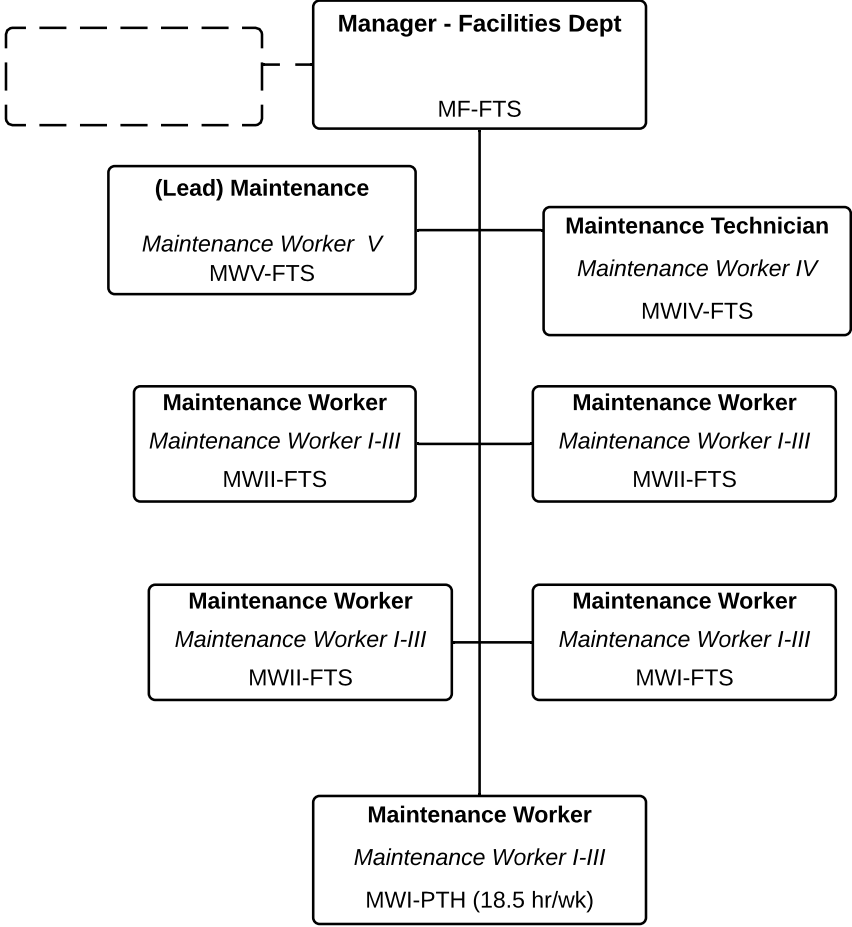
Manager - Facilities Dept
MF-FTS

(Lead) Maintenance
Maintenance Worker V
MWV-FTS

Maintenance Technician
Maintenance Worker IV
MWIV-FTS

Maintenance Worker
Maintenance Worker I-III
MWII-FTS

Maintenance Worker
Maintenance Worker I-III
MWII-FTS

Maintenance Worker
Maintenance Worker I-III
MWII-FTS

Maintenance Worker
Maintenance Worker I-III
MWI-FTS

Maintenance Worker
Maintenance Worker I-III
MWI-PTH (18.5 hr/wk)